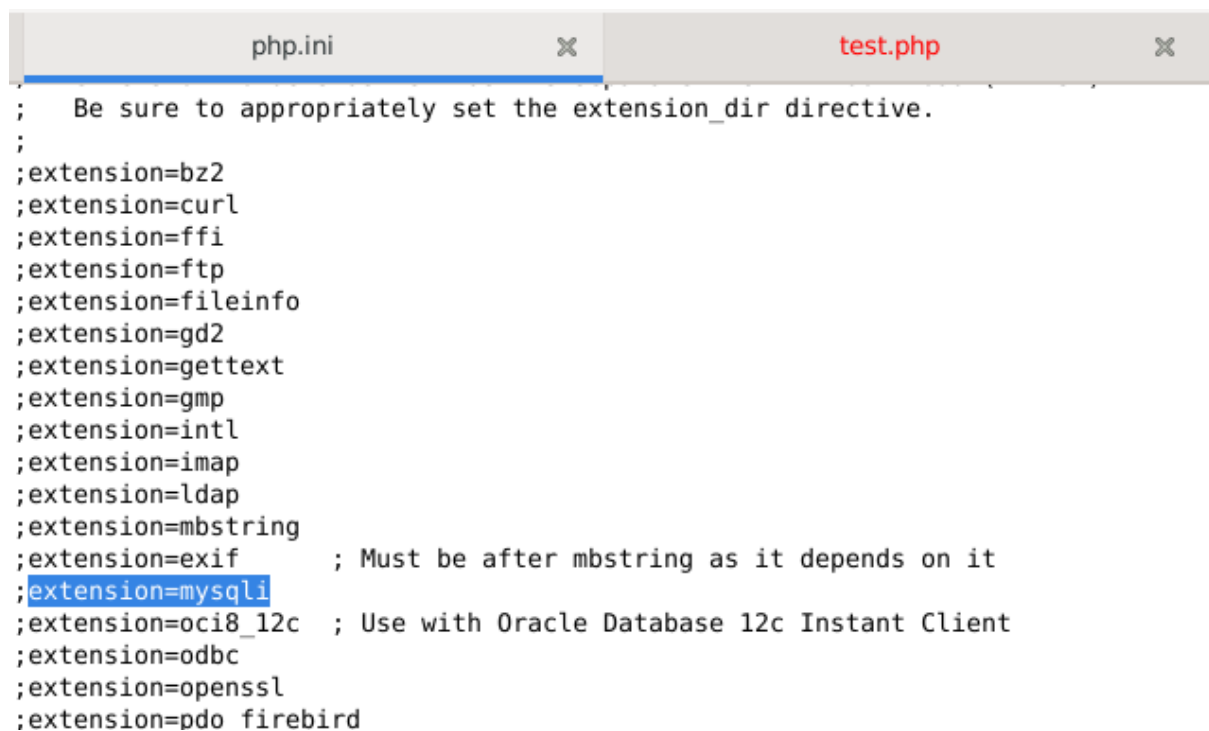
php.ini
test.php
; Be sure to appropriately set the extension_dir directive.
;
;extension=bz2
;extension=curl
;extension=ffi
;extension=ftp
;extension=fileinfo
;extension=gd2
;extension=gettext
;extension=gmp
;extension=intl
;extension=imap
;extension=ldap
;extension=mbstring
;extension=exif ; Must be after mbstring as it depends on it
;extension=mysqli
;extension=oci8_12c ; Use with Oracle Database 12c Instant Client
;extension=odbc
;extension=openssl
;extension=pdo_firebird